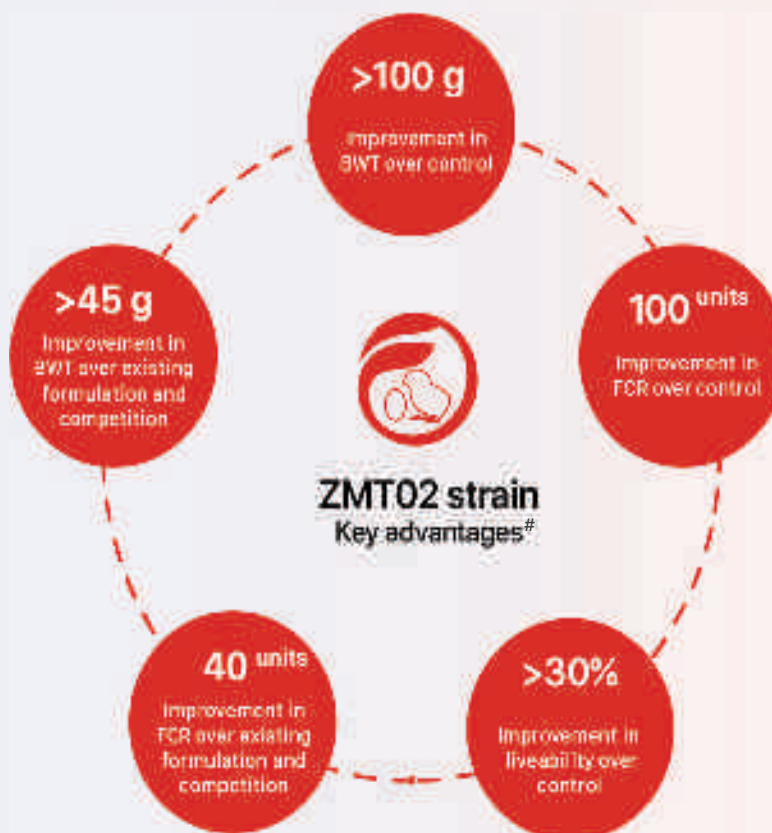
>100 g
Improvement in BWT over control

100 units
Improvement in FCR over control

>30%
Improvement in liveability over control

40 units
Improvement in FCR over existing formulation and competition

>45 g
Improvement in BWT over existing formulation and competition

ZMT02 strain
Key advantages#